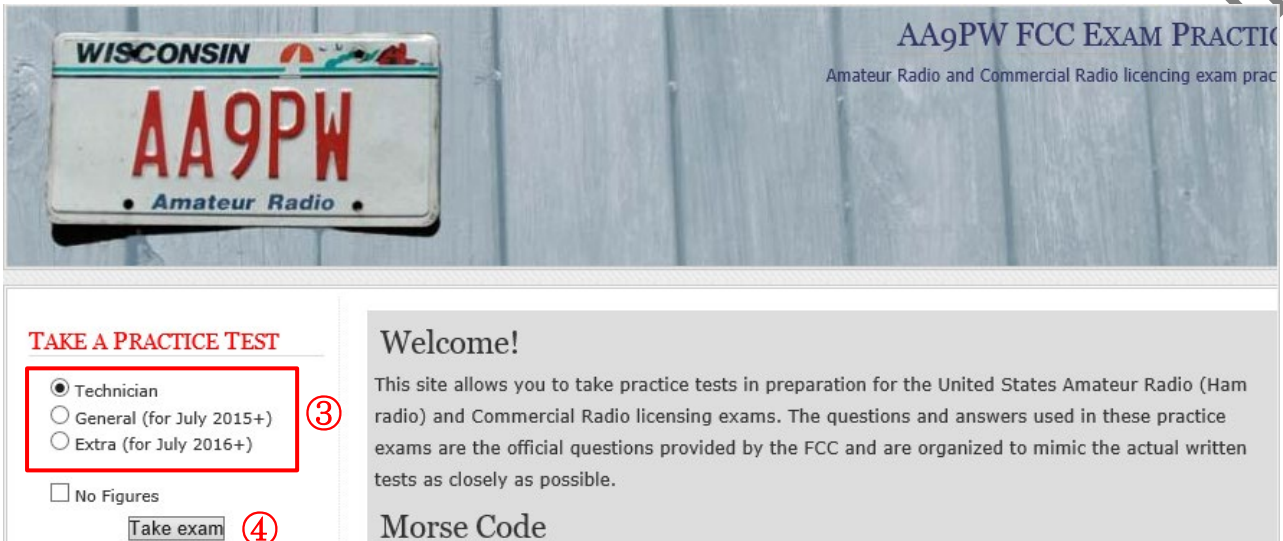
WISCONSIN
AA9PW
Amateur Radio

AA9PW FCC EXAM PRACTIC
Amateur Radio and Commercial Radio licencing exam prac

TAKE A PRACTICE TEST
Technician
General (for July 2015+)
Extra (for July 2016+)
③
No Figures
Take exam ④

Welcome!
This site allows you to take practice tests in preparation for the United States Amateur Radio (Ham radio) and Commercial Radio licensing exams. The questions and answers used in these practice exams are the official questions provided by the FCC and are organized to mimic the actual written tests as closely as possible.

Morse Code